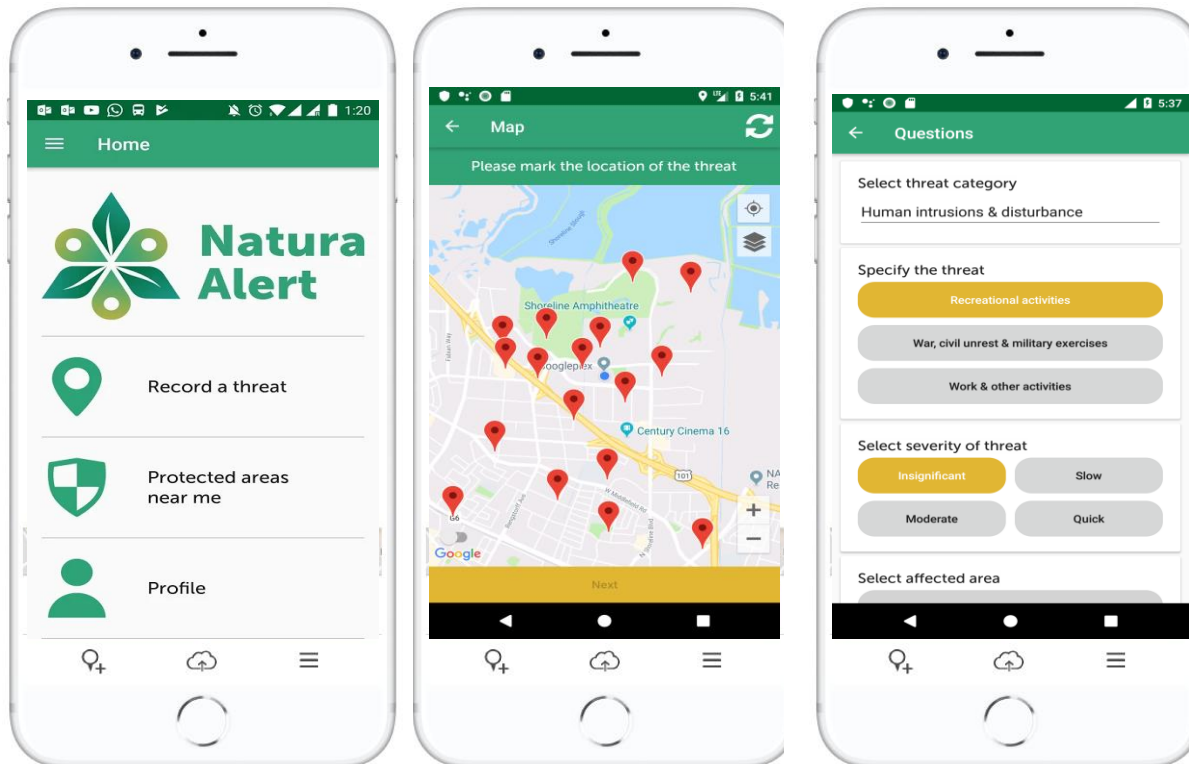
1:20

Home

Natura Alert

Record a threat

Protected areas near me

Profile

5:41

Map

Please mark the location of the threat

Shoreline Amphitheatre

Googleplex

Century Cinema 16

101

Google

Next

5:37

Questions

Select threat category

Human intrusions & disturbance

Specify the threat

Recreational activities

War, civil unrest & military exercises

Work & other activities

Select severity of threat

Insignificant

Slow

Moderate

Quick

Select affected area